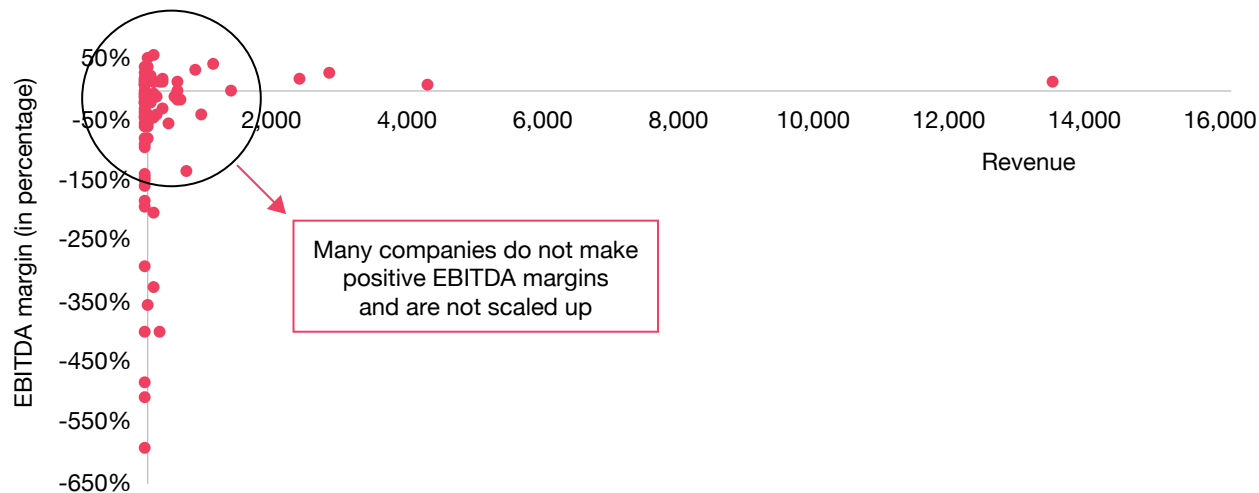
EBITDA margin (in percentage)

50%
-50%
-150%
-250%
-350%
-450%
-550%
-650%

2,000
4,000
6,000
8,000
10,000
12,000
14,000
16,000

Revenue

Many companies do not make positive EBITDA margins and are not scaled up